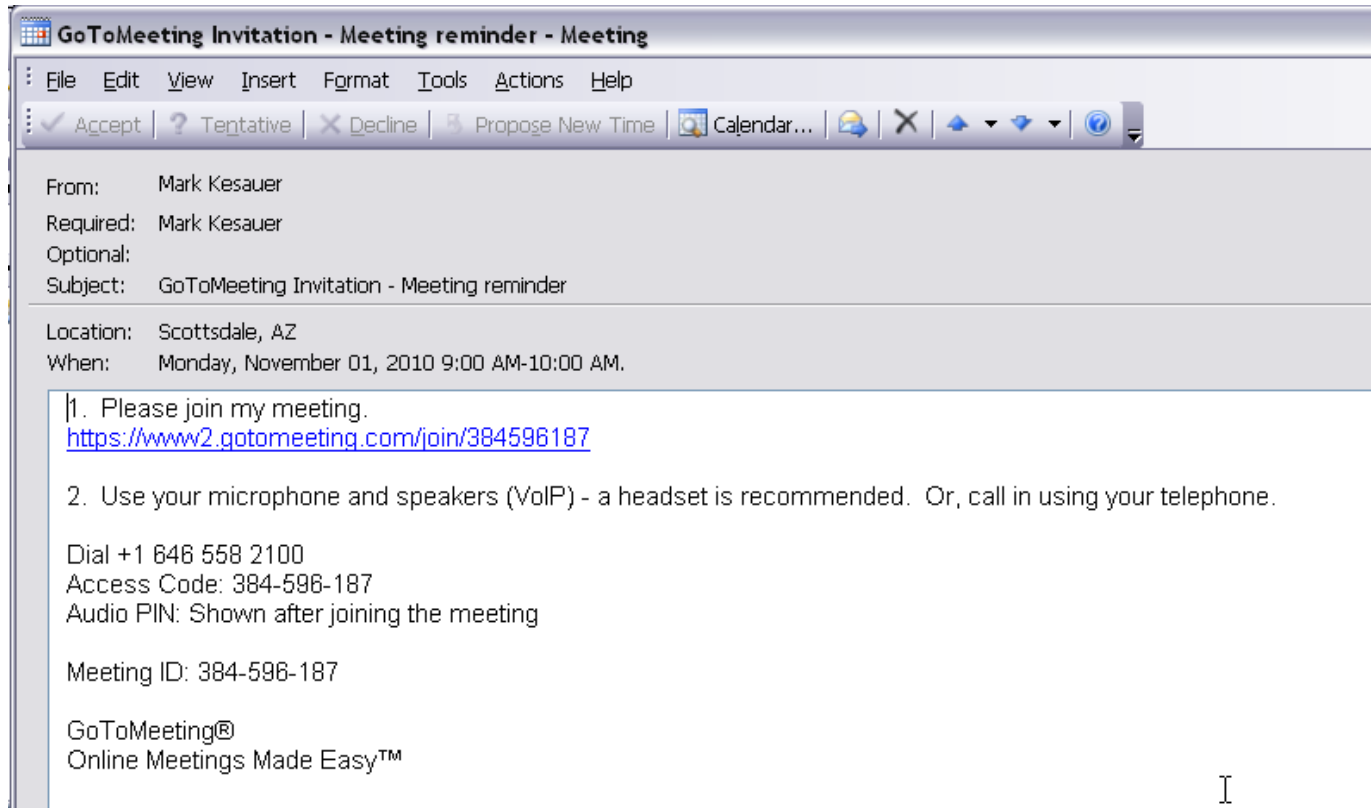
GoToMeeting Invitation - Meeting reminder - Meeting

File Edit View Insert Format Tools Actions Help

Accept | Tentative | Decline | Propose New Time | Calendar...

From: Mark Kesauer
Required: Mark Kesauer
Optional:
Subject: GoToMeeting Invitation - Meeting reminder

Location: Scottsdale, AZ
When: Monday, November 01, 2010 9:00 AM-10:00 AM.

1. Please join my meeting.
https://www2.gotomeeting.com/join/384596187

2. Use your microphone and speakers (VoIP) - a headset is recommended. Or, call in using your telephone.

Dial +1 646 558 2100
Access Code: 384-596-187
Audio PIN: Shown after joining the meeting

Meeting ID: 384-596-187

GoToMeeting®
Online Meetings Made Easy™